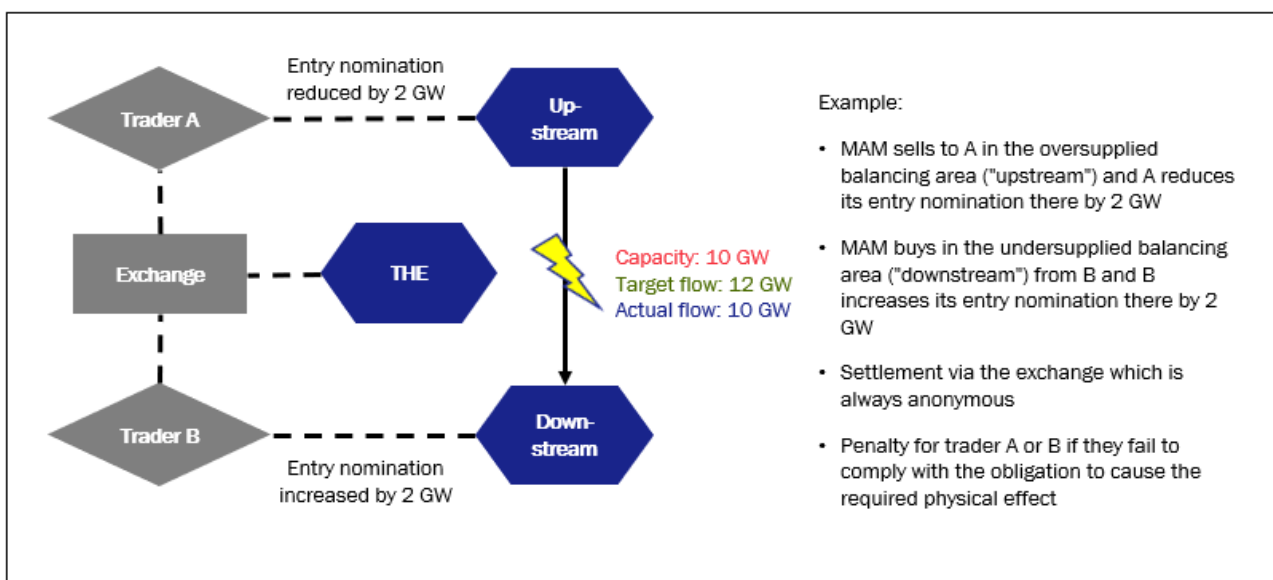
Trader A

Entry nomination reduced by 2 GW

Up-stream

Exchange

THE

Capacity: 10 GW
Target flow: 12 GW
Actual flow: 10 GW

Trader B

Entry nomination increased by 2 GW

Down-stream

Example:

• MAM sells to A in the oversupplied balancing area ("upstream") and A reduces its entry nomination there by 2 GW

• MAM buys in the undersupplied balancing area ("downstream") from B and B increases its entry nomination there by 2 GW

• Settlement via the exchange which is always anonymous

• Penalty for trader A or B if they fail to comply with the obligation to cause the required physical effect